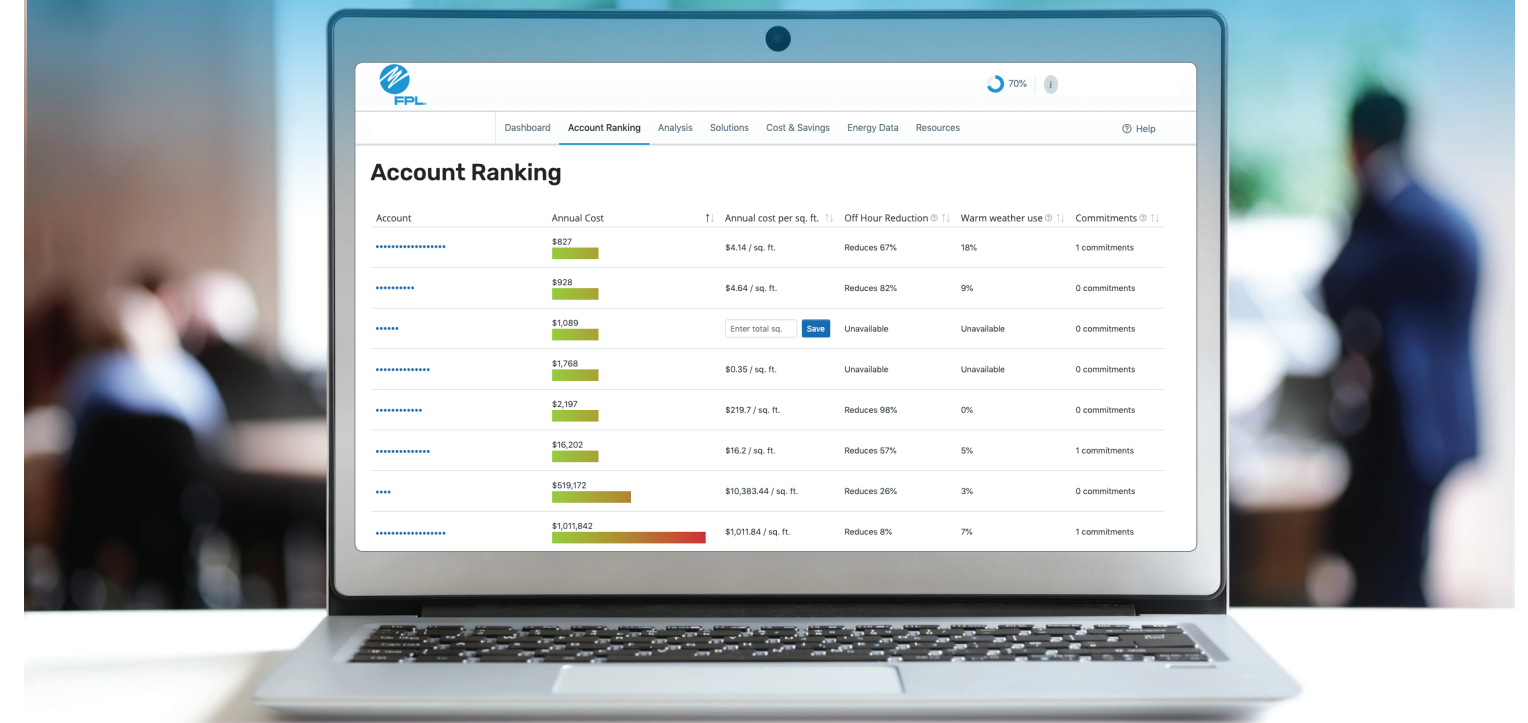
FPL

70% i

Dashboard Account Ranking Analysis Solutions Cost & Savings Energy Data Resources

Help

Account Ranking

| Account | Annual Cost | Annual cost per sq. ft. | Off Hour Reduction | Warm weather use | Commitments |
|---|---|---|---|---|---|
| •••••••••••••••••• | $827 | $4.14 / sq. ft. | Reduces 67% | 18% | 1 commitments |
| •••••••••• | $928 | $4.64 / sq. ft. | Reduces 82% | 9% | 0 commitments |
| •••••• | $1,089 | Enter total sq. Save | Unavailable | Unavailable | 0 commitments |
| •••••••••••••• | $1,768 | $0.35 / sq. ft. | Unavailable | Unavailable | 0 commitments |
| •••••••••••• | $2,197 | $219.7 / sq. ft. | Reduces 98% | 0% | 0 commitments |
| •••••••••••••• | $16,202 | $16.2 / sq. ft. | Reduces 57% | 5% | 1 commitments |
| •••• | $519,172 | $10,383.44 / sq. ft. | Reduces 26% | 3% | 0 commitments |
| •••••••••••••••••• | $1,011,842 | $1,011.84 / sq. ft. | Reduces 8% | 7% | 1 commitments |